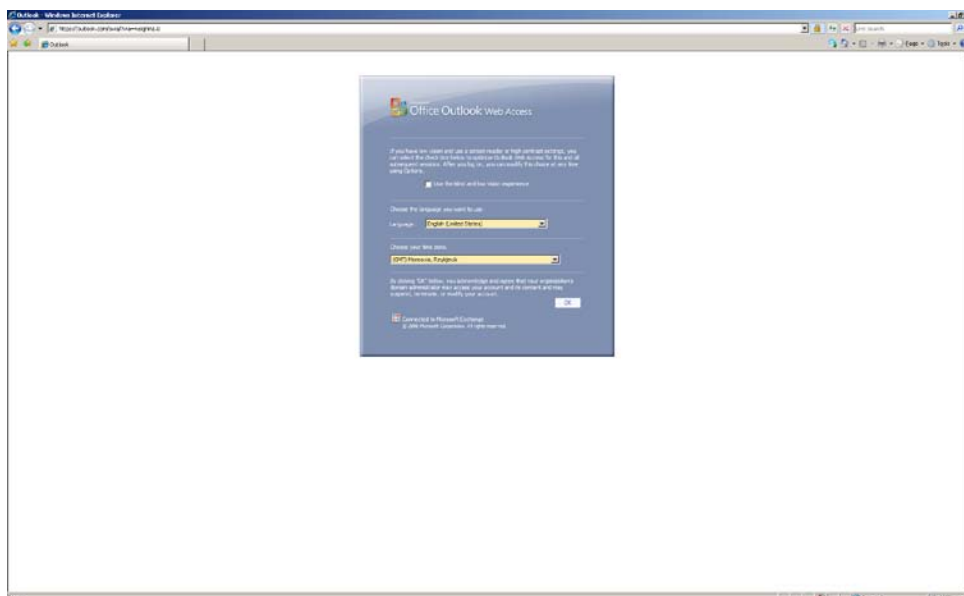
Outlook - Windows Internet Explorer

https://outlook.com/owa/?ae=Item&t=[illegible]

Live Search

Outlook

Page ▾ Tools ▾

Office Outlook Web Access

If you have low vision and use a screen reader or high contrast settings, you can select the check box below to optimize Outlook Web Access for this and all subsequent sessions. After you log on, you can modify this choice at any time using Options.

Use the blind and low vision experience

Choose the language you want to use:

Language: English (United States)

Choose your time zone:

(GMT) Monrovia, Reykjavik

By clicking "OK" below, you acknowledge and agree that your organization's domain administrator may access your account and its content and may suspend, terminate, or modify your account.

OK

Connected to Microsoft Exchange
© 2006 Microsoft Corporation. All rights reserved.